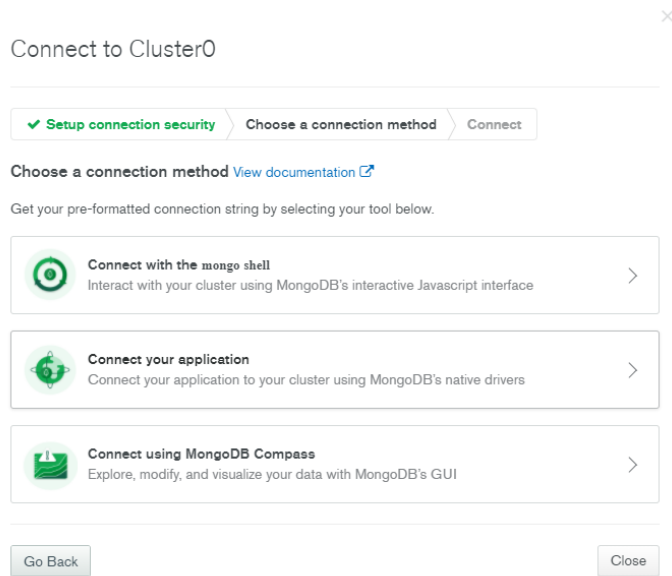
Connect to Cluster0

✔ Setup connection security | Choose a connection method | Connect

Choose a connection method View documentation

Get your pre-formatted connection string by selecting your tool below.

Connect with the mongo shell
Interact with your cluster using MongoDB's interactive Javascript interface

Connect your application
Connect your application to your cluster using MongoDB's native drivers

Connect using MongoDB Compass
Explore, modify, and visualize your data with MongoDB's GUI

Go Back

Close